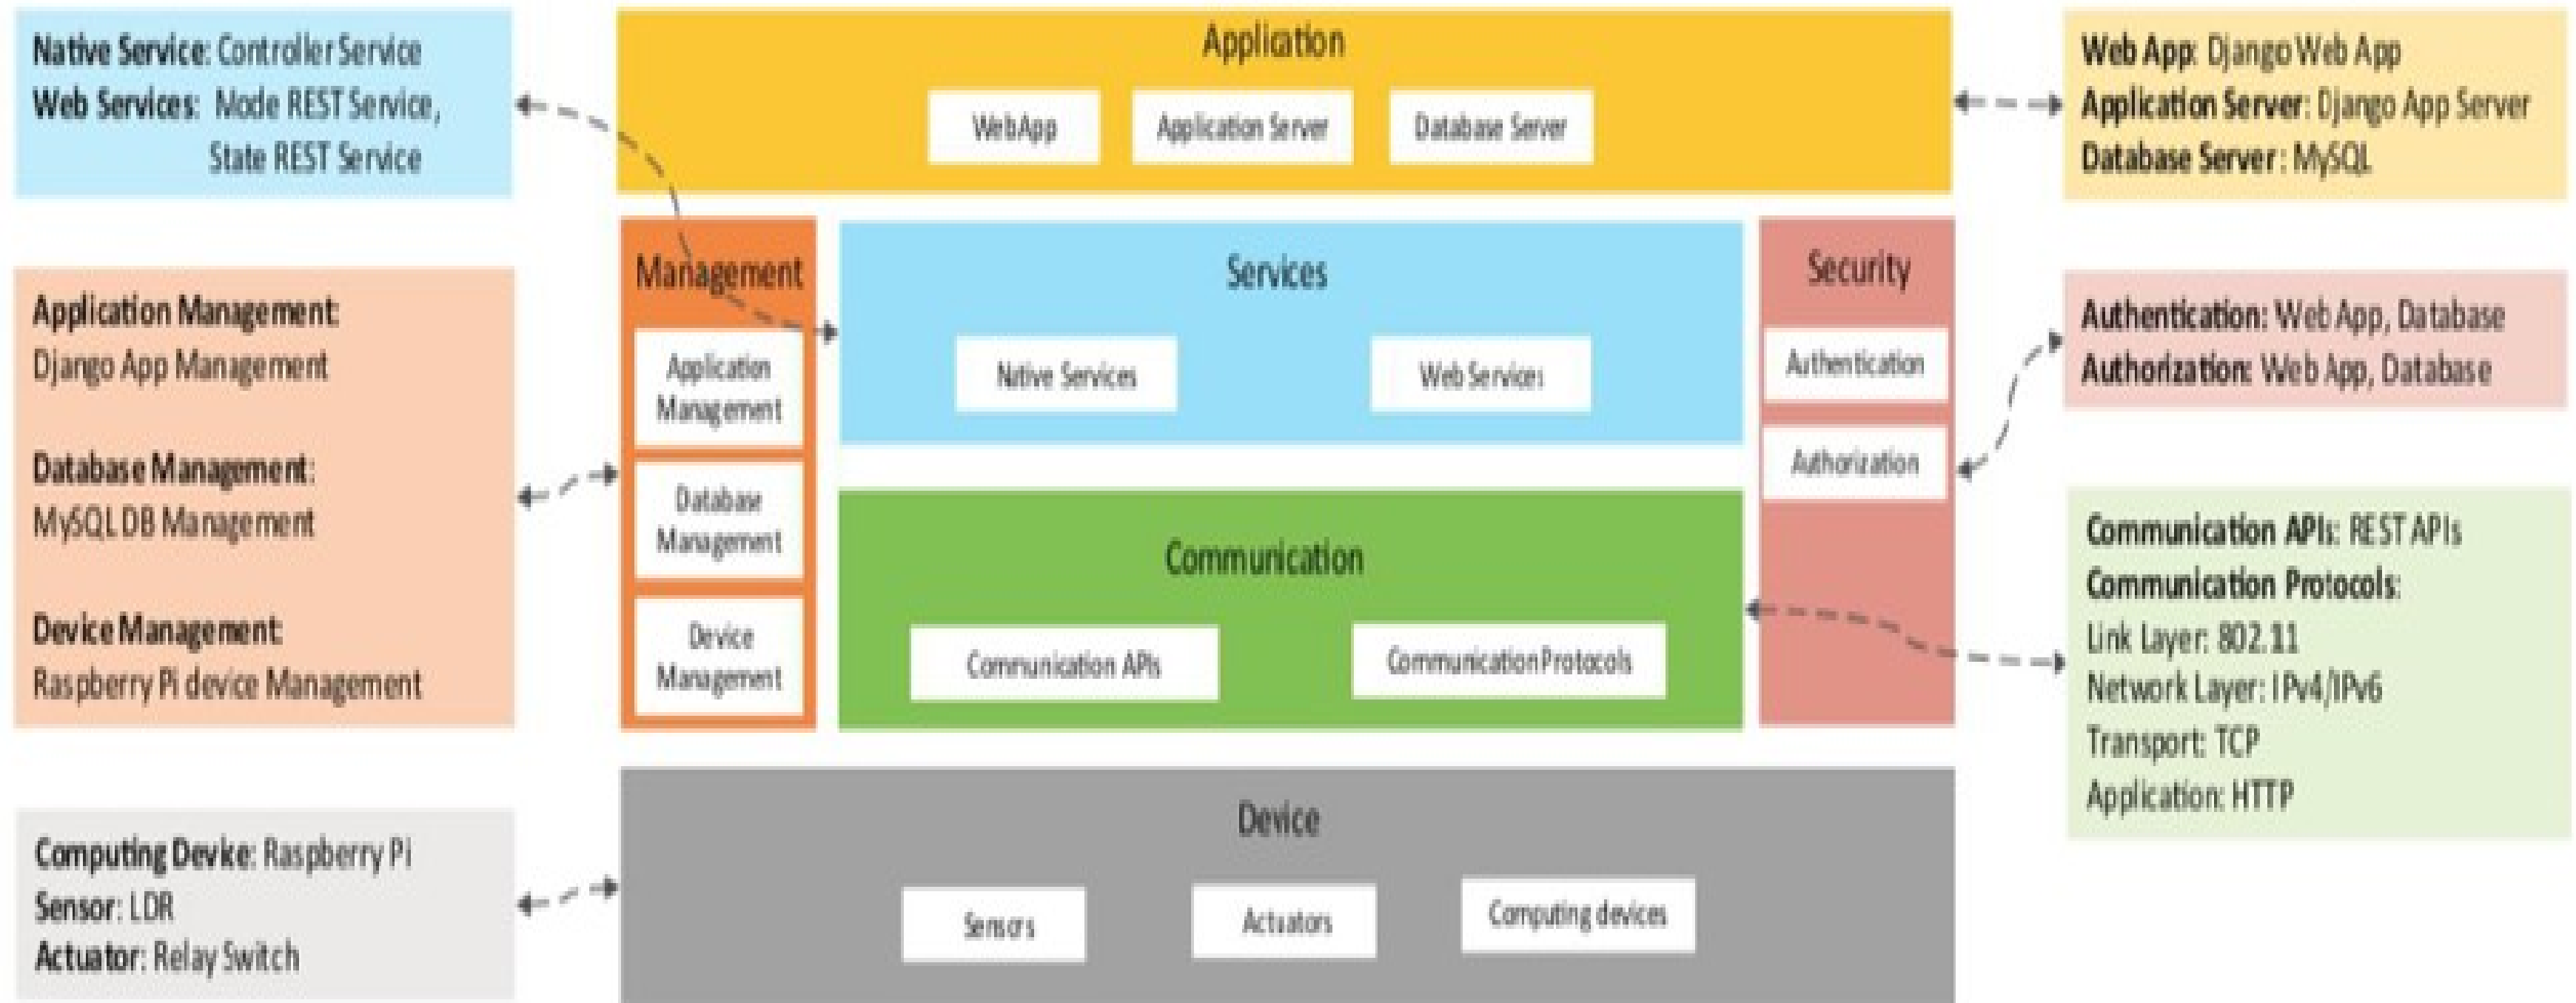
Native Service: Controller Service
Web Services: Mode REST Service, State REST Service

Application
WebApp
Application Server
Database Server

Web App: Django Web App
Application Server: Django App Server
Database Server: MySQL

Application Management:
Django App Management

Database Management:
MySQL DB Management

Device Management:
Raspberry Pi device Management

Management
Application Management
Database Management
Device Management

Services
Native Services
Web Services

Security
Authentication
Authorization

Authentication: Web App, Database
Authorization: Web App, Database

Communication
Communication APIs
Communication Protocols

Communication APIs: REST APIs
Communication Protocols:
Link Layer: 802.11
Network Layer: IPv4/IPv6
Transport: TCP
Application: HTTP

Computing Device: Raspberry Pi
Sensor: LDR
Actuator: Relay Switch

Device
Sensors
Actuators
Computing devices